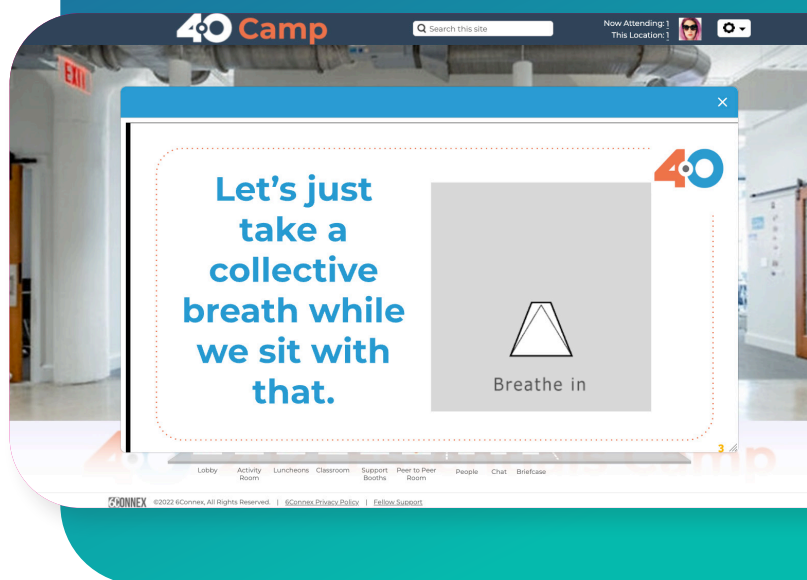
40 Camp

Search this site

Now Attending: 1
This Location: 1

EXIT

×

40

Let's just take a collective breath while we sit with that.

Breathe in

3

Lobby Activity Room Luncheons Classroom Support Booths Peer to Peer Room People Chat Briefcase

6CONNEX ©2022 6Connex, All Rights Reserved. | 6Connex Privacy Policy | Fellow Support